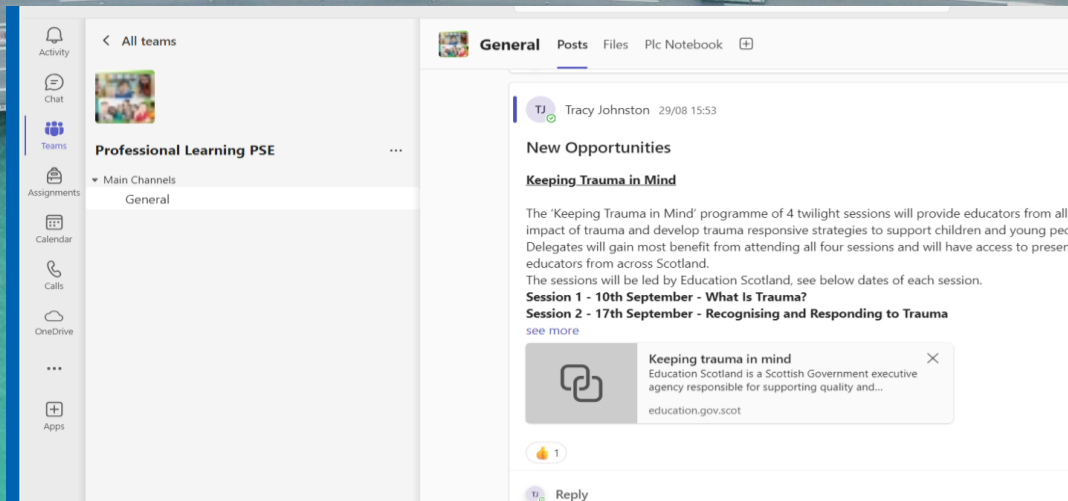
Activity

Chat

Teams

Assignments

Calendar

Calls

OneDrive

...

Apps

< All teams

Professional Learning PSE ...

Main Channels

General

General Posts Files Plc Notebook

TJ Tracy Johnston 29/08 15:53

New Opportunities

Keeping Trauma in Mind

The 'Keeping Trauma in Mind' programme of 4 twilight sessions will provide educators from all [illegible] impact of trauma and develop trauma responsive strategies to support children and young peo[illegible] Delegates will gain most benefit from attending all four sessions and will have access to presen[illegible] educators from across Scotland.
The sessions will be led by Education Scotland, see below dates of each session.
**Session 1 - 10th September - What Is Trauma?**
**Session 2 - 17th September - Recognising and Responding to Trauma**
see more

Keeping trauma in mind
Education Scotland is a Scottish Government executive agency responsible for supporting quality and...
education.gov.scot

1

TJ Reply